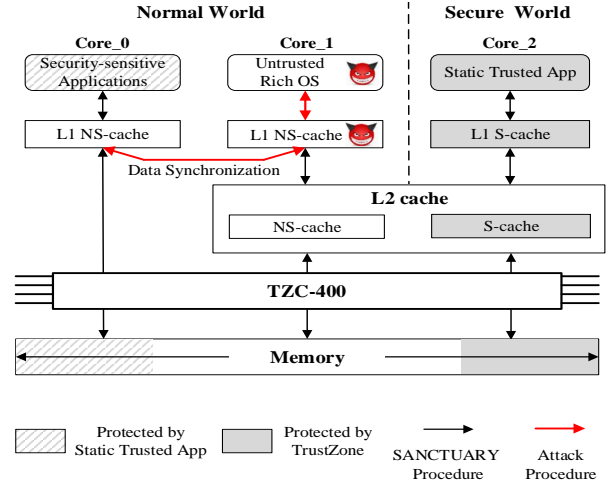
Normal World

Secure World

Core_0

Security-sensitive Applications

L1 NS-cache

Core_1

Untrusted Rich OS

L1 NS-cache

Data Synchronization

Core_2

Static Trusted App

L1 S-cache

L2 cache

NS-cache

S-cache

TZC-400

Memory

Protected by Static Trusted App

Protected by TrustZone

SANCTUARY Procedure

Attack Procedure